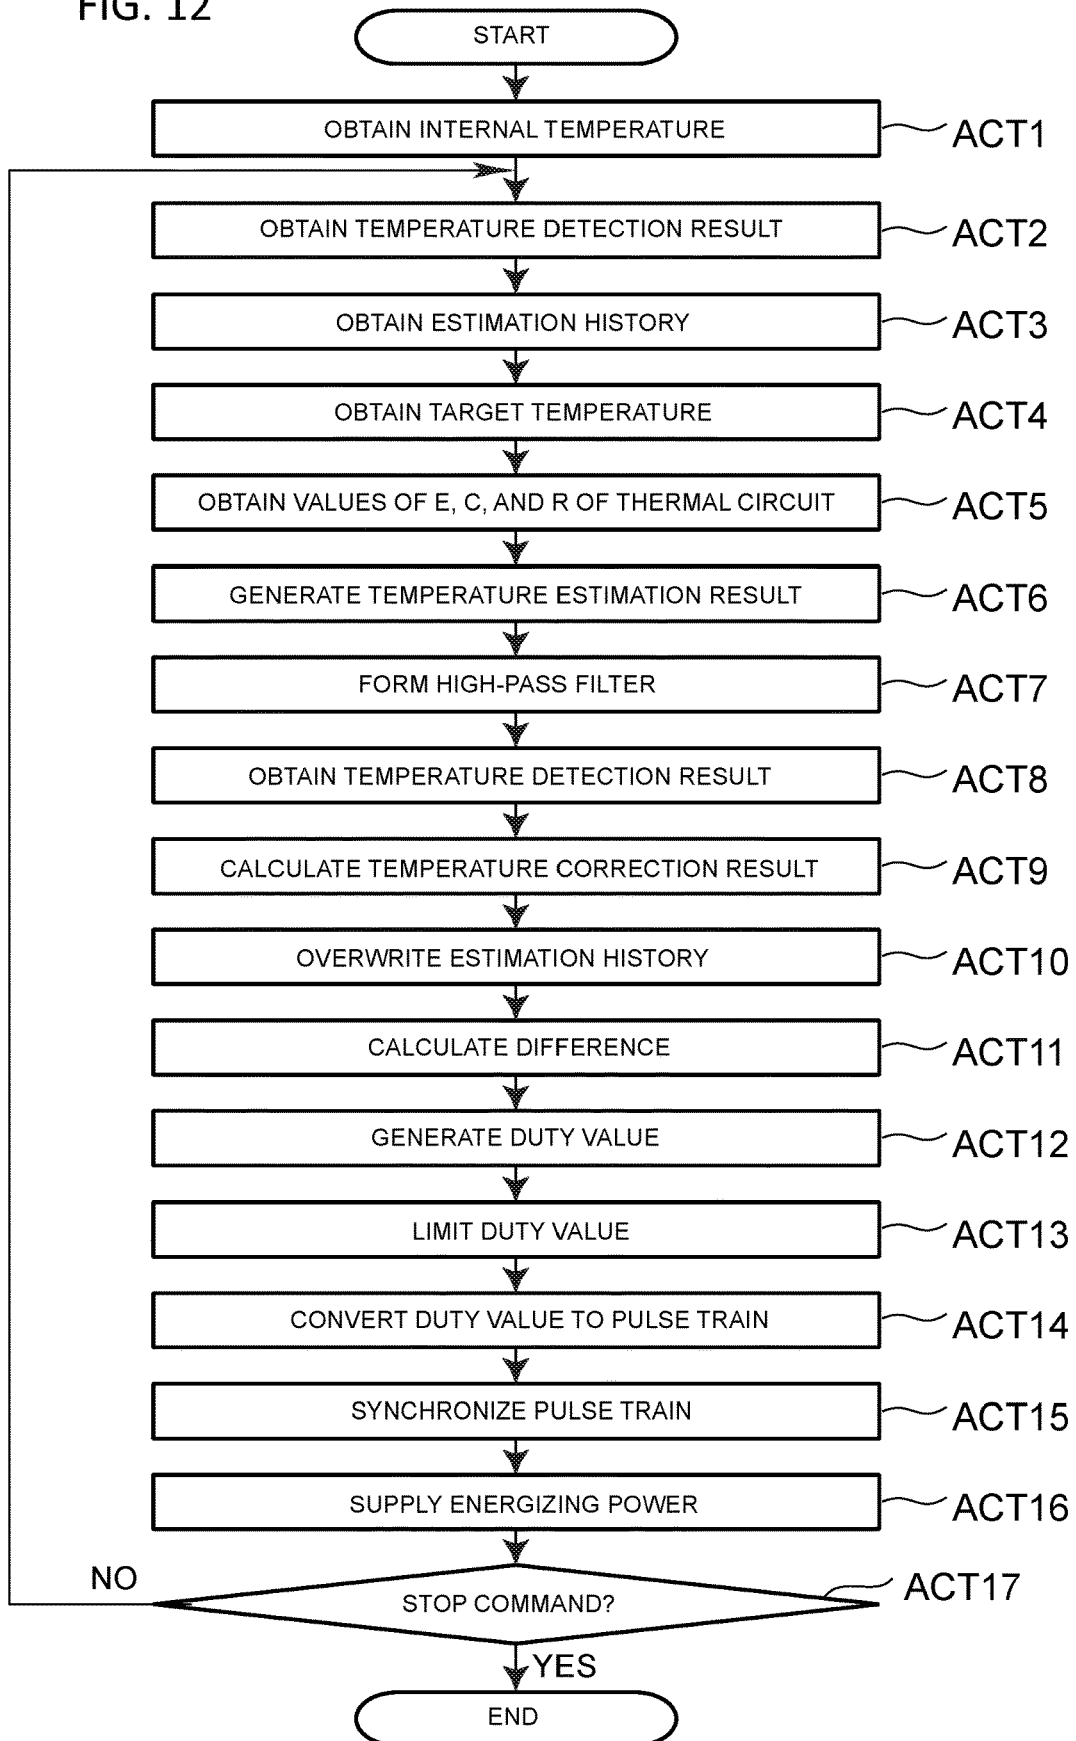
FIG. 12

START

OBTAIN INTERNAL TEMPERATURE ACT1

OBTAIN TEMPERATURE DETECTION RESULT ACT2

OBTAIN ESTIMATION HISTORY ACT3

OBTAIN TARGET TEMPERATURE ACT4

OBTAIN VALUES OF E, C, AND R OF THERMAL CIRCUIT ACT5

GENERATE TEMPERATURE ESTIMATION RESULT ACT6

FORM HIGH-PASS FILTER ACT7

OBTAIN TEMPERATURE DETECTION RESULT ACT8

CALCULATE TEMPERATURE CORRECTION RESULT ACT9

OVERWRITE ESTIMATION HISTORY ACT10

CALCULATE DIFFERENCE ACT11

GENERATE DUTY VALUE ACT12

LIMIT DUTY VALUE ACT13

CONVERT DUTY VALUE TO PULSE TRAIN ACT14

SYNCHRONIZE PULSE TRAIN ACT15

SUPPLY ENERGIZING POWER ACT16

NO

STOP COMMAND? ACT17

YES

END